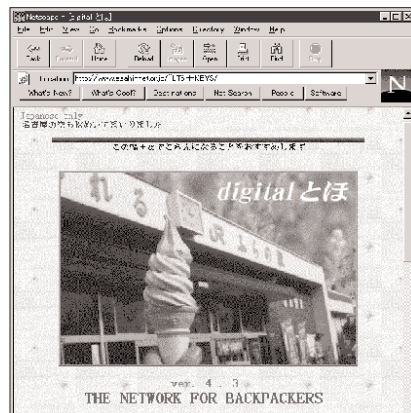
Netscape - [digital とほ]
File Edit View Go Bookmarks Options Directory Window Help
Back Forward Home Reload Images Open Print Find Stop
Location: http://www.asahi-net.or.jp/~LT5H-KEYS/
What's New? What's Cool? Destinations Net Search People Software
N
Japanese only
宿泊者の声も取り入れて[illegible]
この幅+αでご覧になることをおすすめします
digitalとほ
ver. 4 . 3
THE NETWORK FOR BACKPACKERS